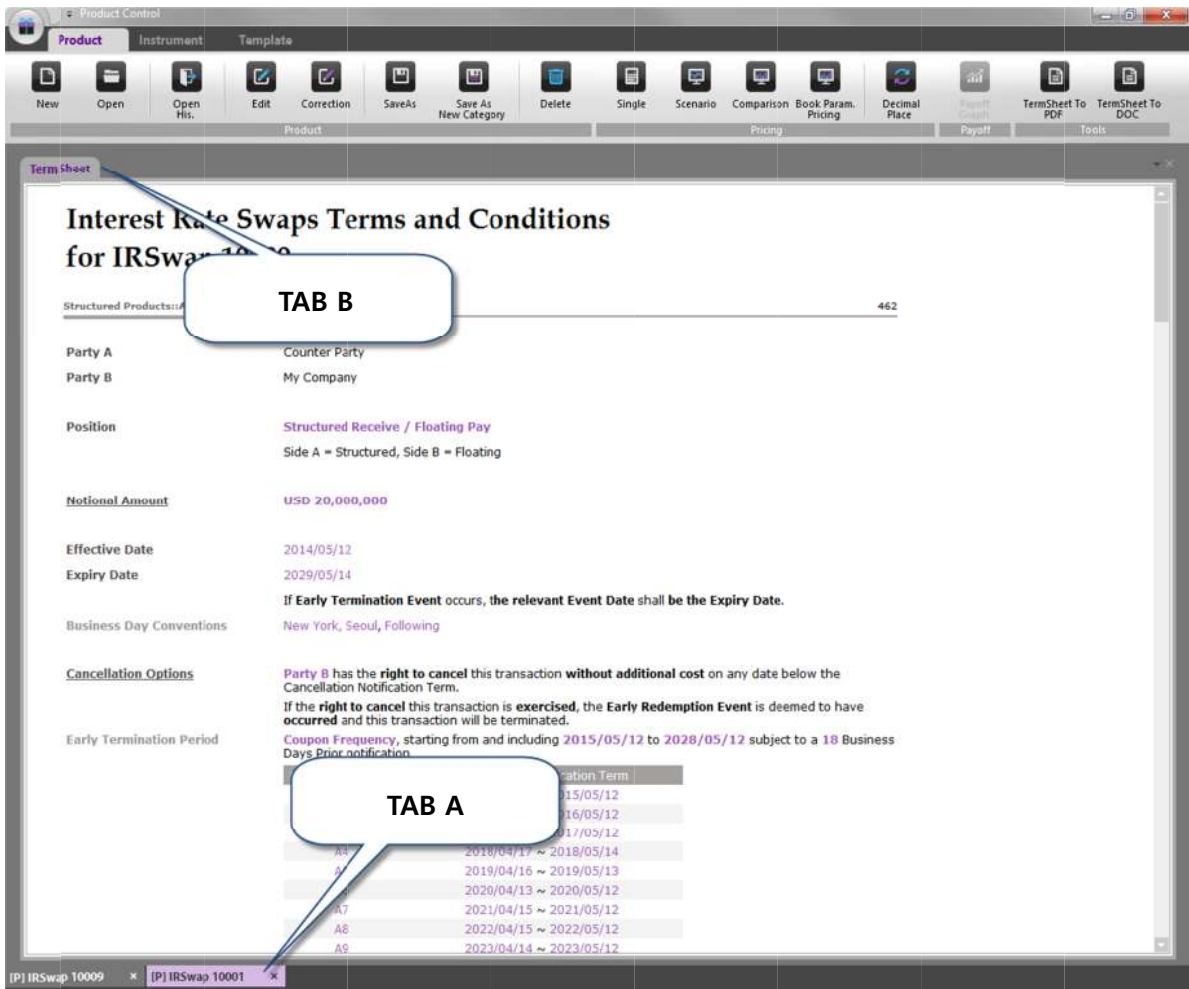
Product Control

Product Instrument Template

New Open Open His. Edit Correction SaveAs Save As New Category Delete Single Scenario Comparison Book Param. Pricing Decimal Place Payoff Graph TermSheet To PDF TermSheet To DOC

Product Pricing Payoff Tools

Term Sheet

Interest Rate Swaps Terms and Conditions for IRSwap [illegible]

Structured Products::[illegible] 462

TAB B

Party A Counter Party
Party B My Company

Position Structured Receive / Floating Pay
Side A = Structured, Side B = Floating

Notional Amount USD 20,000,000

Effective Date 2014/05/12
Expiry Date 2029/05/14
If Early Termination Event occurs, the relevant Event Date shall be the Expiry Date.

Business Day Conventions New York, Seoul, Following

Cancellation Options Party B has the right to cancel this transaction without additional cost on any date below the Cancellation Notification Term.
If the right to cancel this transaction is exercised, the Early Redemption Event is deemed to have occurred and this transaction will be terminated.

Early Termination Period Coupon Frequency, starting from and including 2015/05/12 to 2028/05/12 subject to a 18 Business Days Prior notification.

TAB A

| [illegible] | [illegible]cation Term |
|---|---|
| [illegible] | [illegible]015/05/12 |
| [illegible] | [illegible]016/05/12 |
| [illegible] | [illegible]017/05/12 |
| A4 | 2018/04/17 ~ 2018/05/14 |
| A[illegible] | 2019/04/16 ~ 2019/05/13 |
| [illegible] | 2020/04/13 ~ 2020/05/12 |
| A7 | 2021/04/15 ~ 2021/05/12 |
| A8 | 2022/04/15 ~ 2022/05/12 |
| A9 | 2023/04/14 ~ 2023/05/12 |

[P] IRSwap 10009 × [P] IRSwap 10001 ×